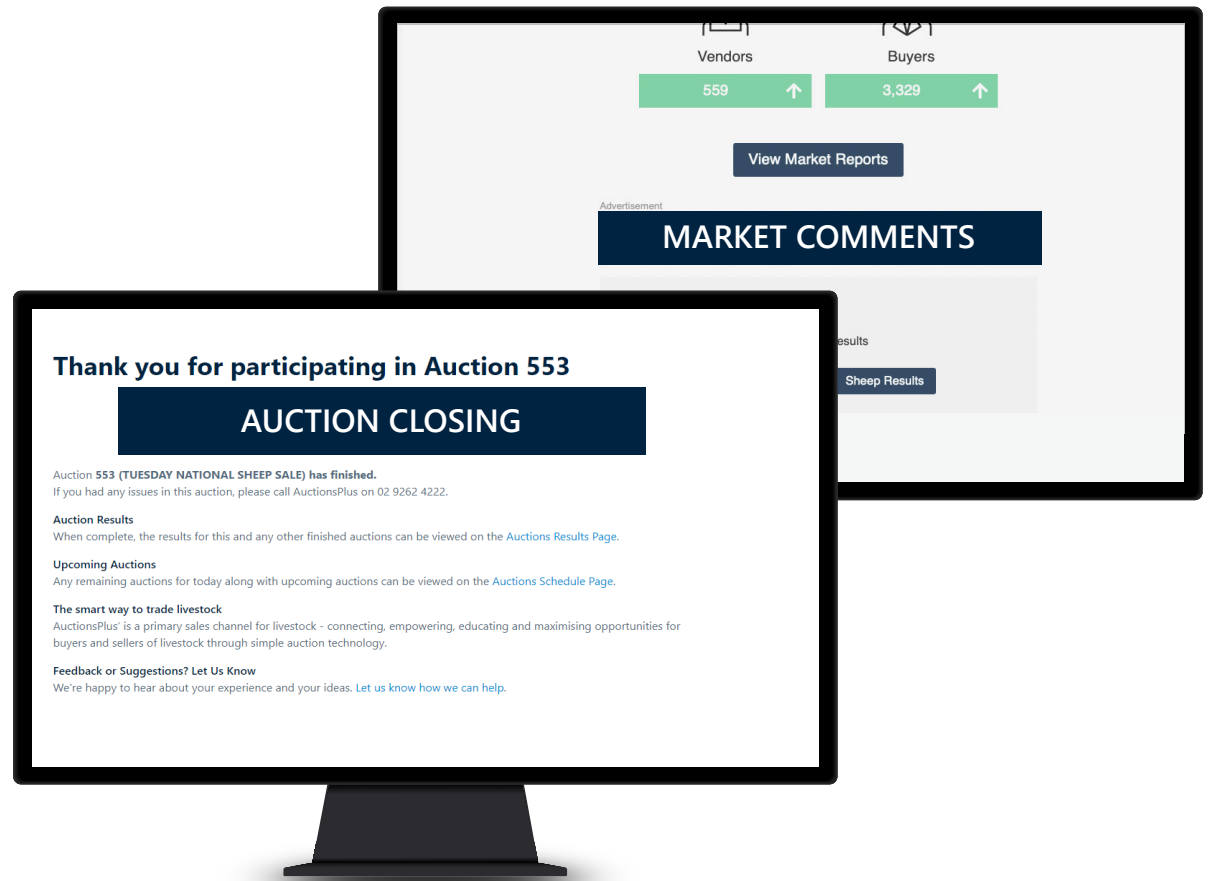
Vendors

Buyers

559

3,329

View Market Reports

Advertisement

MARKET COMMENTS

esults

Sheep Results

Thank you for participating in Auction 553

AUCTION CLOSING

Auction **553 (TUESDAY NATIONAL SHEEP SALE) has finished.**
If you had any issues in this auction, please call AuctionsPlus on 02 9262 4222.

**Auction Results**
When complete, the results for this and any other finished auctions can be viewed on the Auctions Results Page.

**Upcoming Auctions**
Any remaining auctions for today along with upcoming auctions can be viewed on the Auctions Schedule Page.

**The smart way to trade livestock**
AuctionsPlus' is a primary sales channel for livestock - connecting, empowering, educating and maximising opportunities for buyers and sellers of livestock through simple auction technology.

**Feedback or Suggestions? Let Us Know**
We're happy to hear about your experience and your ideas. Let us know how we can help.